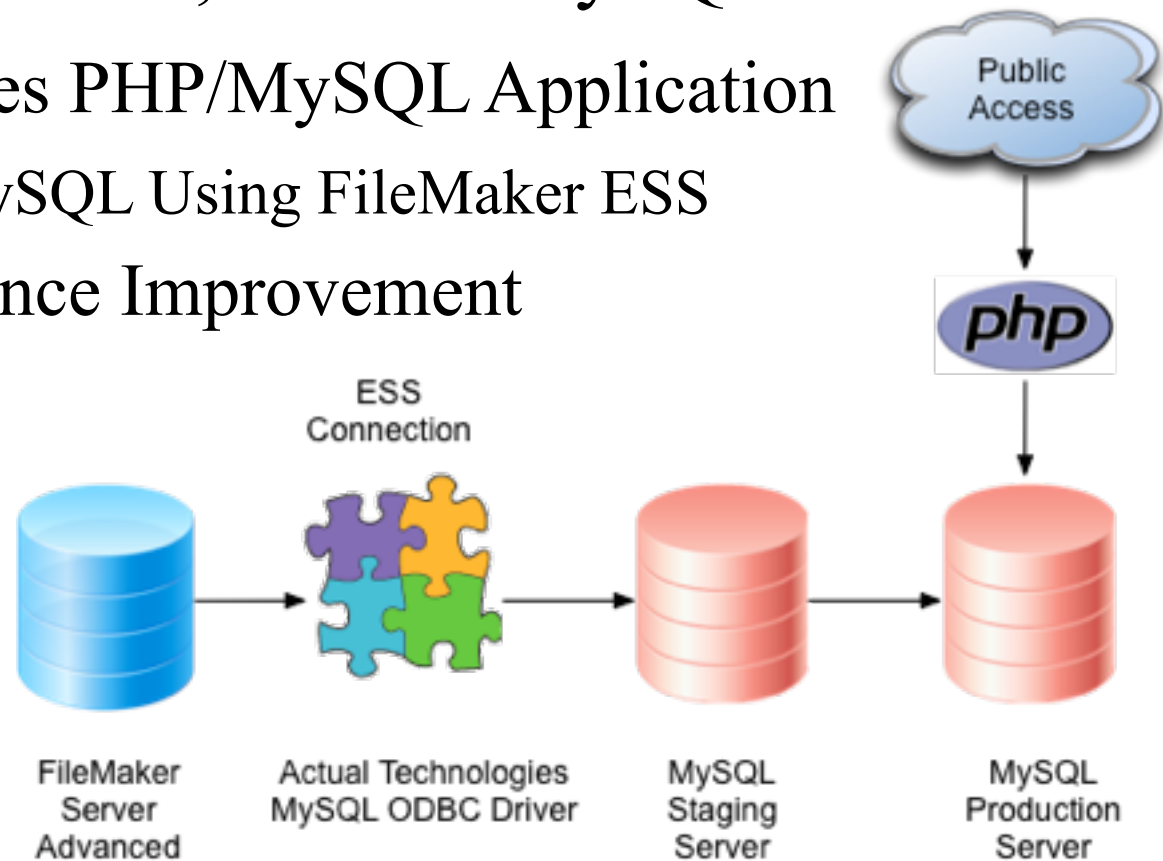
es PHP/MySQL Application
ySQL Using FileMaker ESS
nce Improvement

Public Access

php

ESS Connection

FileMaker Server Advanced

Actual Technologies MySQL ODBC Driver

MySQL Staging Server

MySQL Production Server